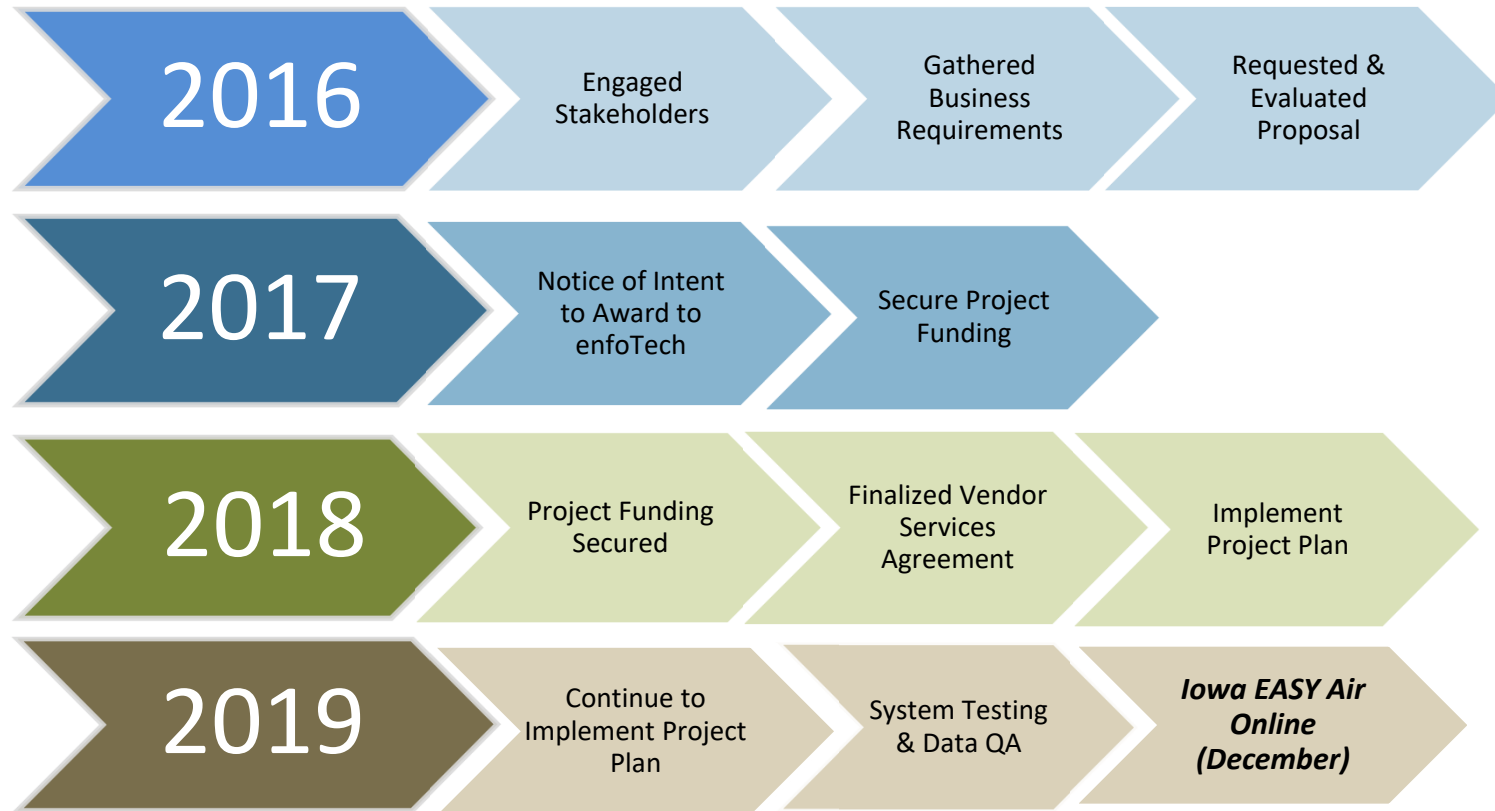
2016

Engaged Stakeholders

Gathered Business Requirements

Requested & Evaluated Proposal

2017

Notice of Intent to Award to enfoTech

Secure Project Funding

2018

Project Funding Secured

Finalized Vendor Services Agreement

Implement Project Plan

2019

Continue to Implement Project Plan

System Testing & Data QA

Iowa EASY Air Online (December)